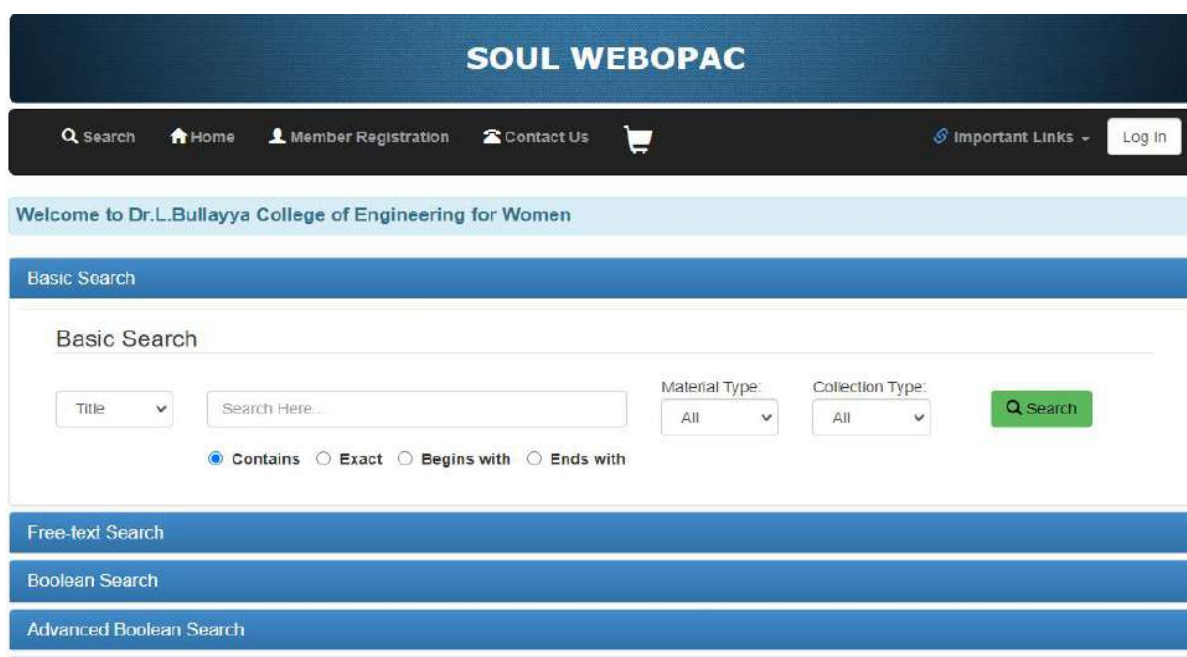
SOUL WEBOPAC

Search Home Member Registration Contact Us Important Links Log In

Welcome to Dr.L.Bullayya College of Engineering for Women

Basic Search

Basic Search

Title

Search Here...

Material Type:
All

Collection Type:
All

Search

Contains Exact Begins with Ends with

Free-text Search

Boolean Search

Advanced Boolean Search